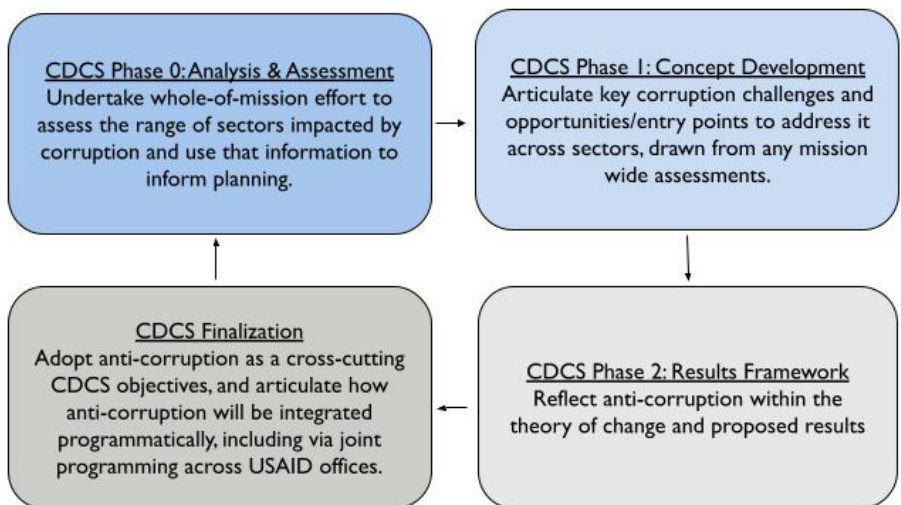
CDCS Phase 0: Analysis & Assessment
Undertake whole-of-mission effort to assess the range of sectors impacted by corruption and use that information to inform planning.

CDCS Phase 1: Concept Development
Articulate key corruption challenges and opportunities/entry points to address it across sectors, drawn from any mission wide assessments.

CDCS Phase 2: Results Framework
Reflect anti-corruption within the theory of change and proposed results

CDCS Finalization
Adopt anti-corruption as a cross-cutting CDCS objectives, and articulate how anti-corruption will be integrated programmatically, including via joint programming across USAID offices.